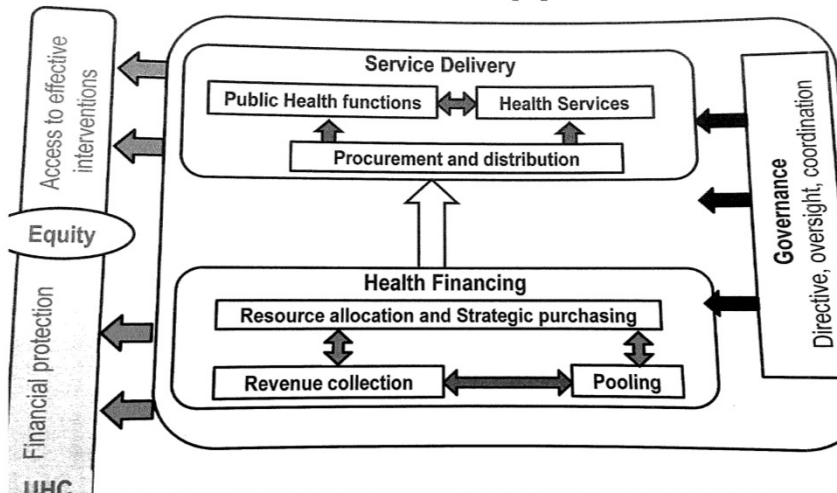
Access to effective interventions

Equity

Financial protection

UHC

Service Delivery

Public Health functions

Health Services

Procurement and distribution

Health Financing

Resource allocation and Strategic purchasing

Revenue collection

Pooling

Governance

Directive, oversight, coordination